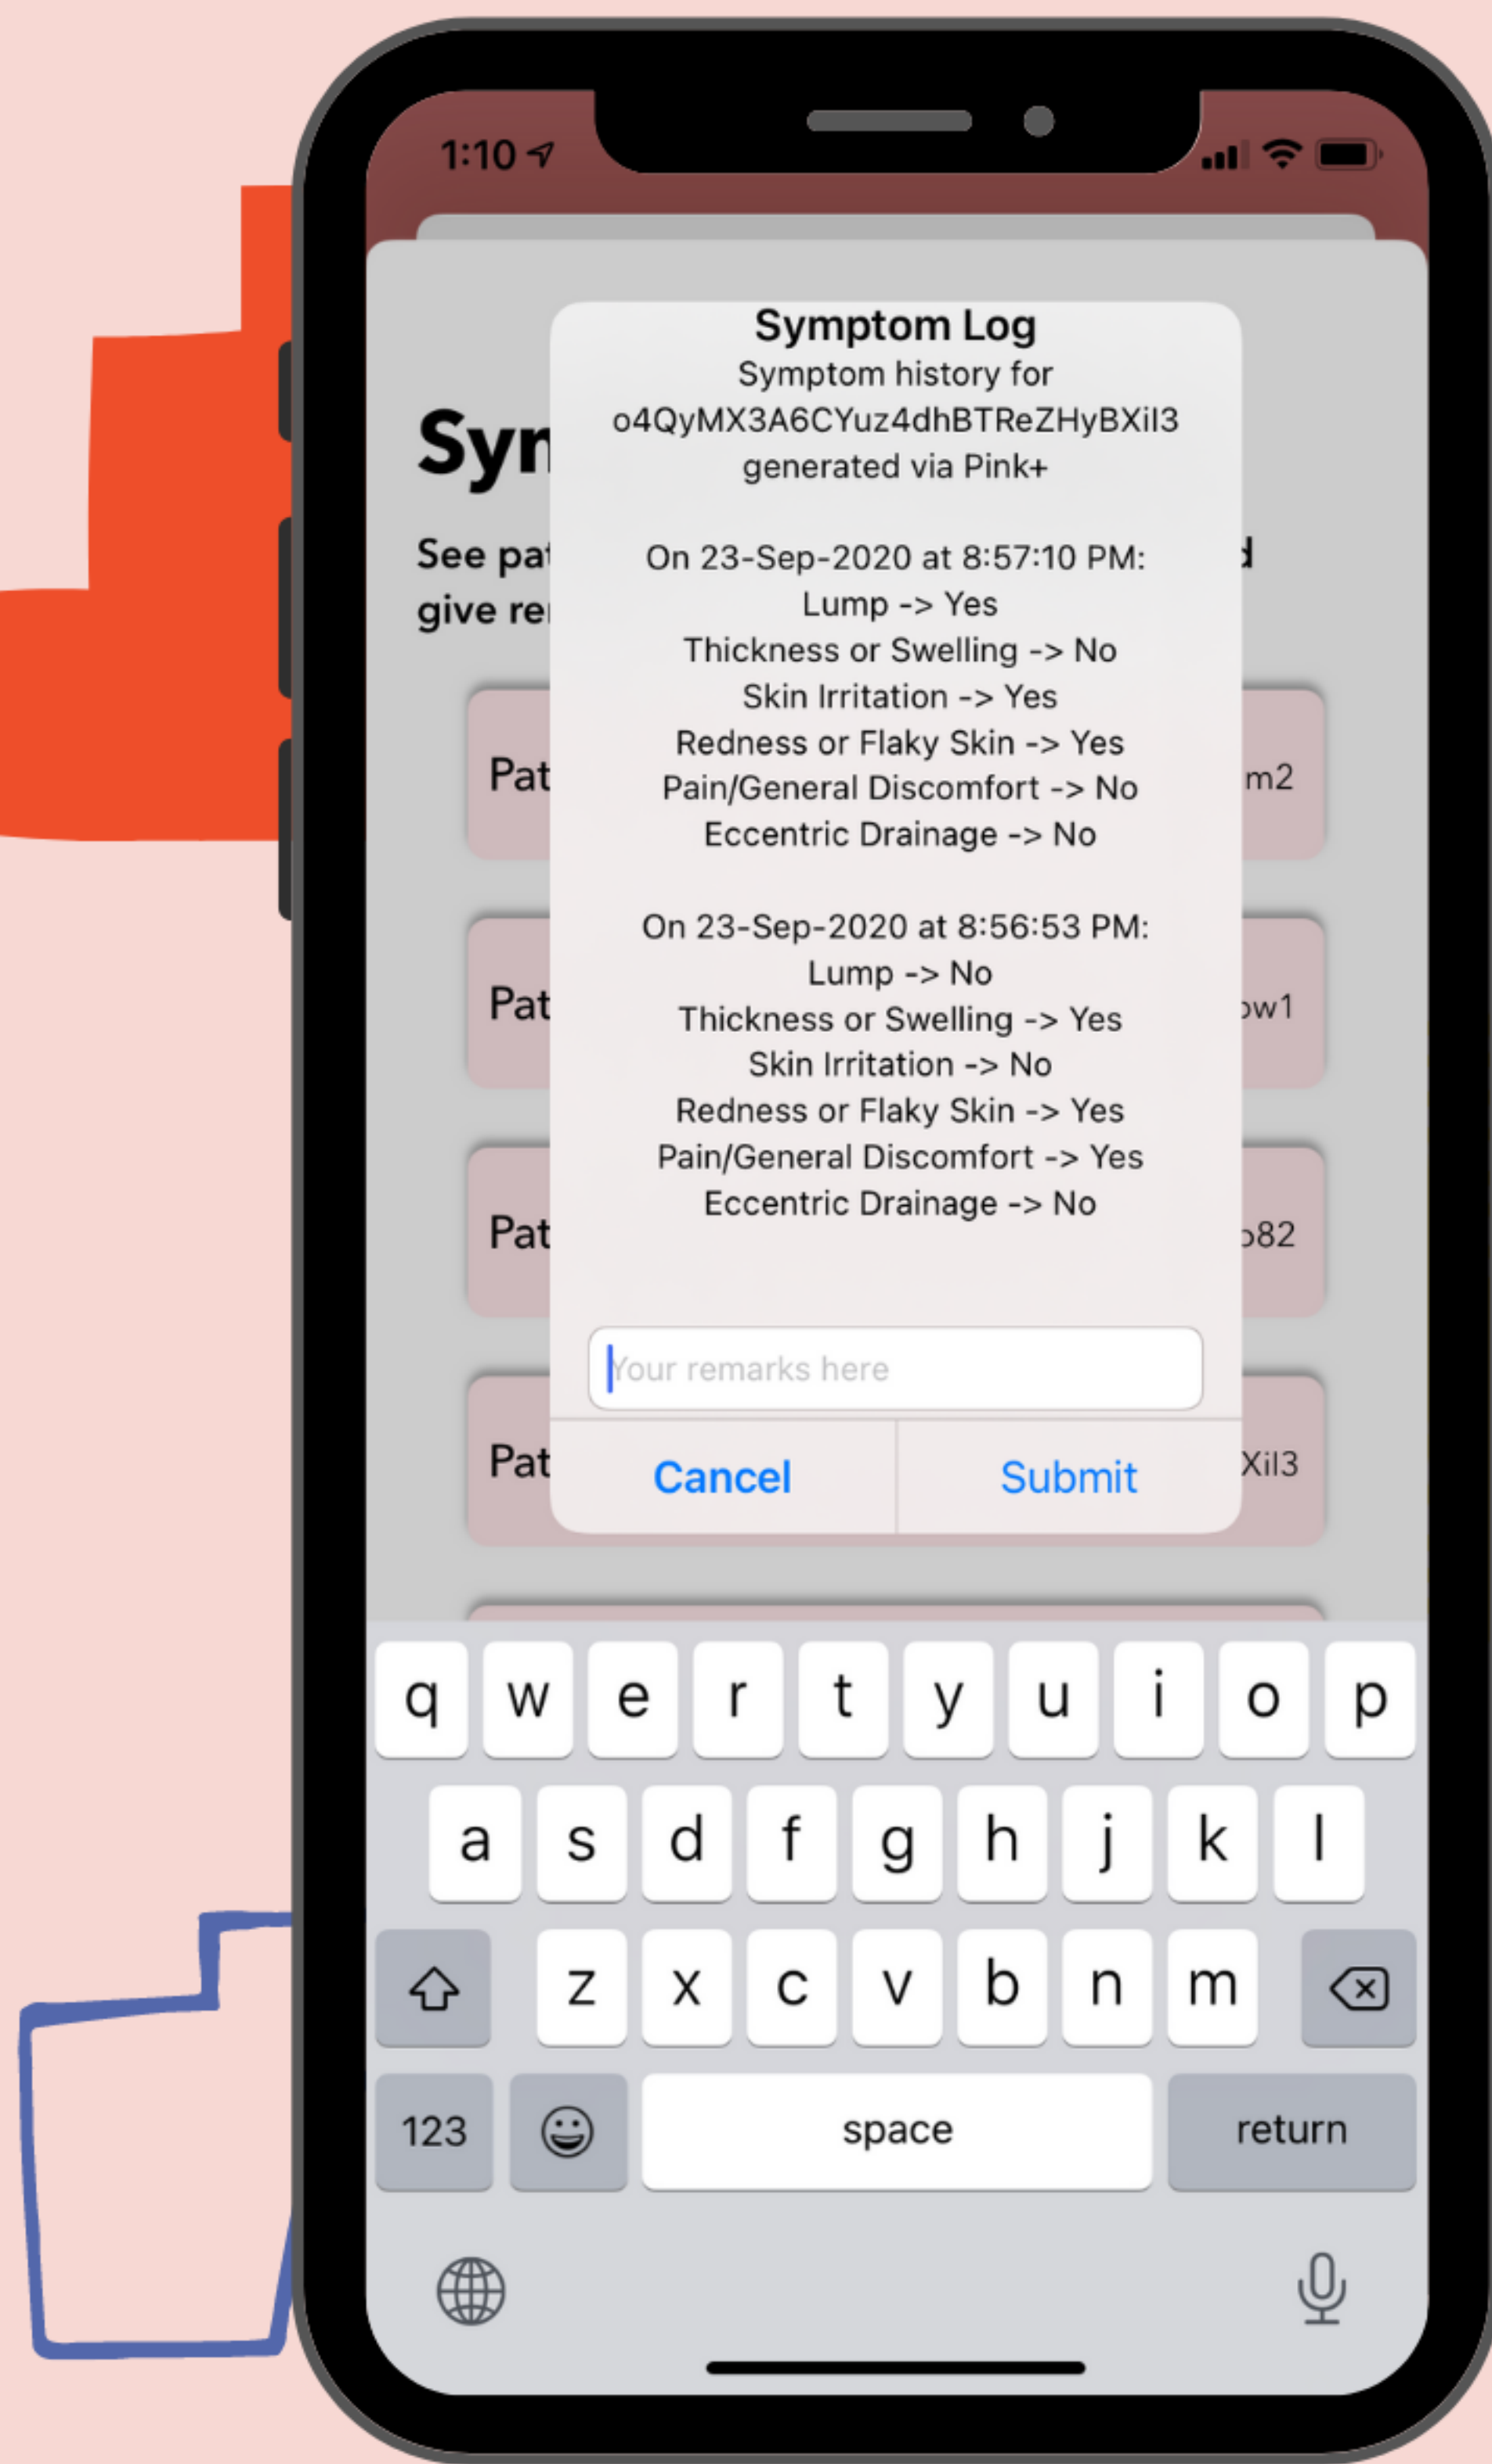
1:10

Syn

See pat
give re

Pat m2

Pat ow1

Pat o82

Pat Xil3

Symptom Log
Symptom history for
o4QyMX3A6CYuz4dhBTReZHyBXil3
generated via Pink+

On 23-Sep-2020 at 8:57:10 PM:
Lump -> Yes
Thickness or Swelling -> No
Skin Irritation -> Yes
Redness or Flaky Skin -> Yes
Pain/General Discomfort -> No
Eccentric Drainage -> No

On 23-Sep-2020 at 8:56:53 PM:
Lump -> No
Thickness or Swelling -> Yes
Skin Irritation -> No
Redness or Flaky Skin -> Yes
Pain/General Discomfort -> Yes
Eccentric Drainage -> No

Your remarks here

Cancel Submit

q w e r t y u i o p
a s d f g h j k l
z x c v b n m
123 space return